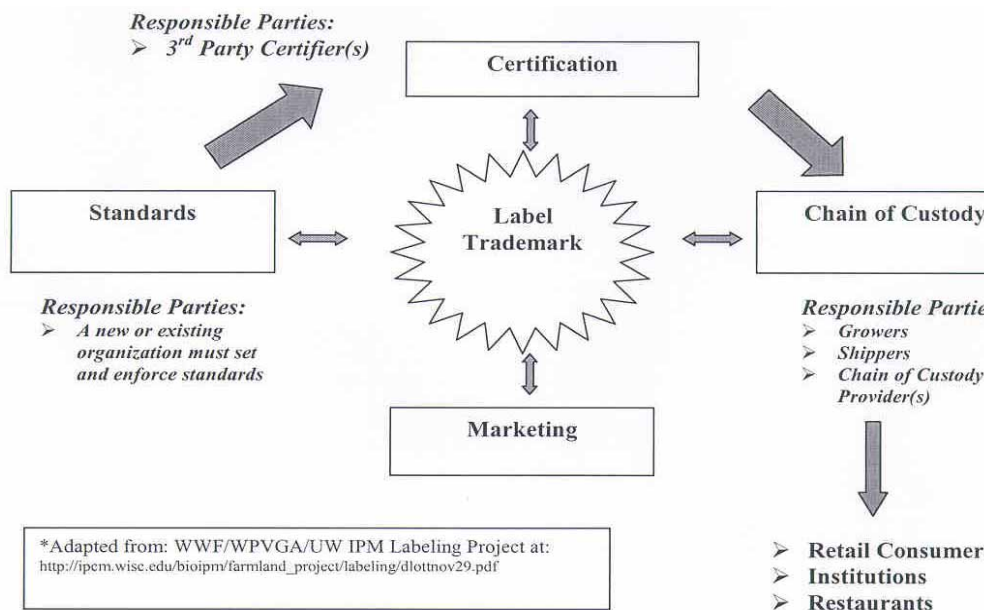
Responsible Parties:
➢ $3^{rd}$ Party Certifier(s)

Certification

Standards

Label Trademark

Chain of Custody

Responsible Parties:
➢ A new or existing organization must set and enforce standards

Responsible Partie
➢ Growers
➢ Shippers
➢ Chain of Custody Provider(s)

Marketing

*Adapted from: WWF/WPVGA/UW IPM Labeling Project at:
http://ipcm.wisc.edu/bioipm/farmland_project/labeling/dlottnov29.pdf

➢ Retail Consumer
➢ Institutions
➢ Restaurants